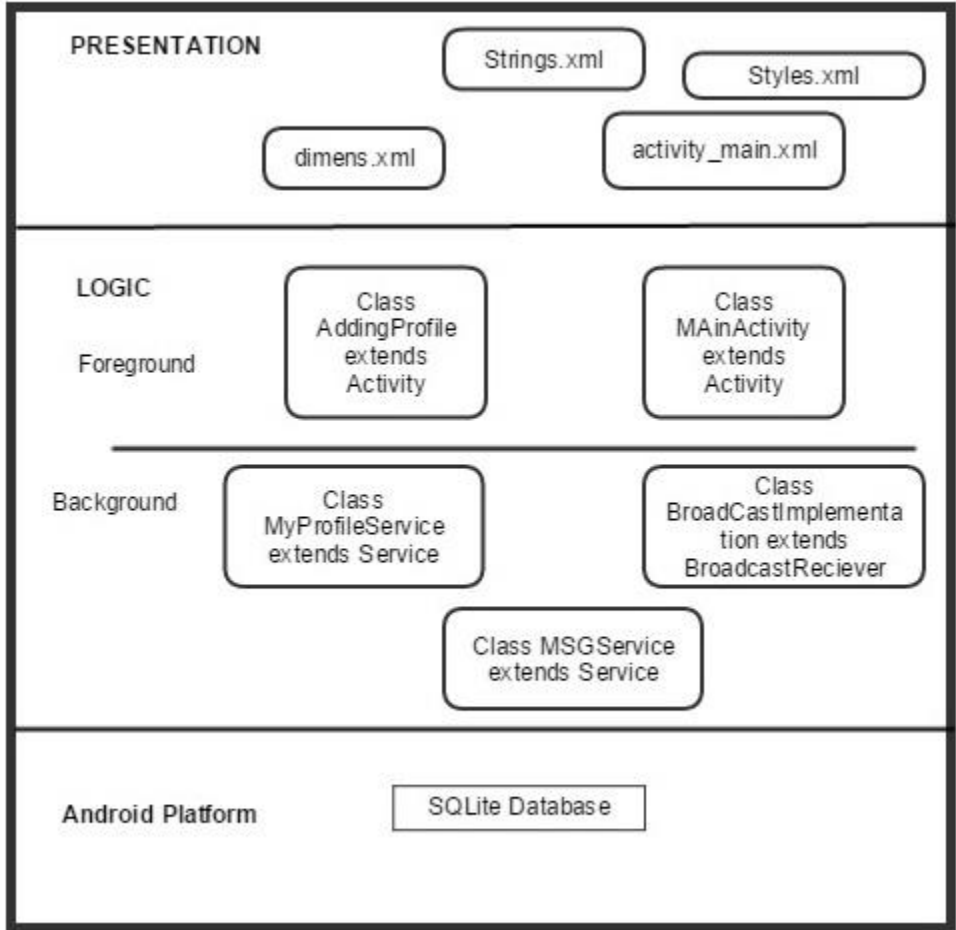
PRESENTATION

Strings.xml

Styles.xml

dimens.xml

activity_main.xml

LOGIC

Foreground

Class AddingProfile extends Activity

Class MAinActivity extends Activity

Background

Class MyProfileService extends Service

Class BroadCastImplementa tion extends BroadcastReciever

Class MSGService extends Service

Android Platform

SQLite Database